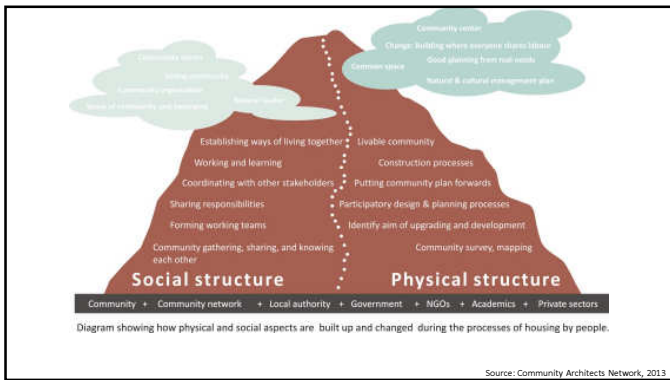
Community center

Change: building where everyone shares labour

Good planning from real needs

Common space

Natural & cultural management plan

Community saving

Strong community

Community organization

Sense of community, and belonging

Natural leader

Establishing ways of living together

Working and learning

Coordinating with other stakeholders

Sharing responsibilities

Forming working teams

Community gathering, sharing, and knowing each other

Livable community

Construction processes

Putting community plan forwards

Participatory design & planning processes

Identify aim of upgrading and development

Community survey, mapping

Social structure

Physical structure

Community + Community network + Local authority + Government + NGOs + Academics + Private sectors

Diagram showing how physical and social aspects are built up and changed during the processes of housing by people.

Source: Community Architects Network, 2013